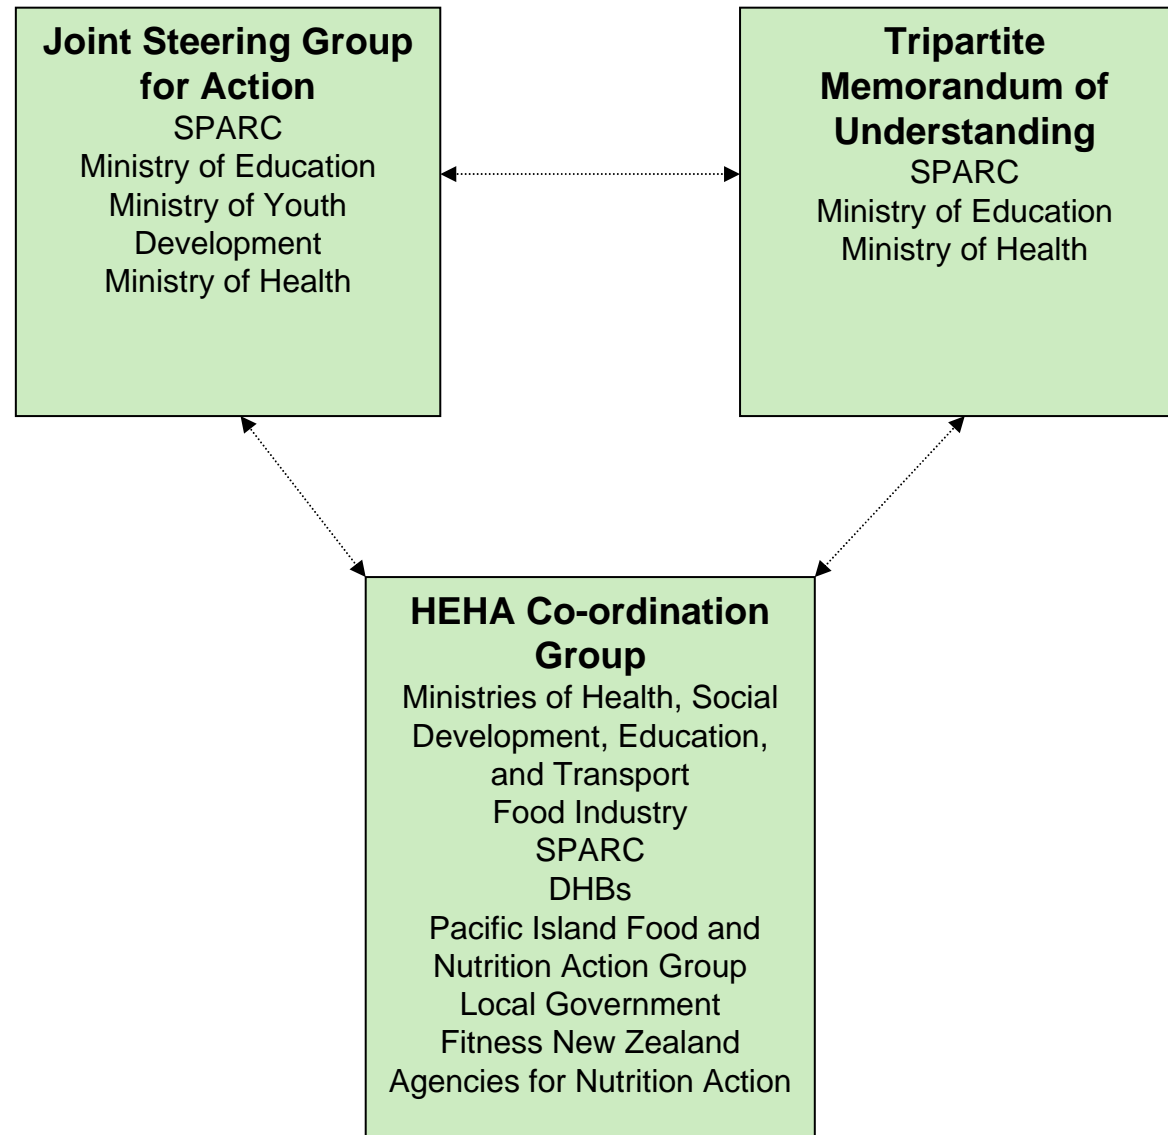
Joint Steering Group for Action
SPARC
Ministry of Education
Ministry of Youth Development
Ministry of Health

Tripartite Memorandum of Understanding
SPARC
Ministry of Education
Ministry of Health

HEHA Co-ordination Group
Ministries of Health, Social Development, Education, and Transport
Food Industry
SPARC
DHBs
Pacific Island Food and Nutrition Action Group
Local Government
Fitness New Zealand
Agencies for Nutrition Action